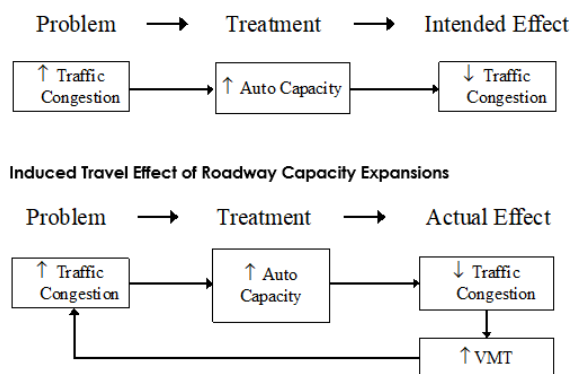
Problem → Treatment → Intended Effect

↑ Traffic Congestion

↑ Auto Capacity

↓ Traffic Congestion

Induced Travel Effect of Roadway Capacity Expansions

Problem → Treatment → Actual Effect

↑ Traffic Congestion

↑ Auto Capacity

↓ Traffic Congestion

↑ VMT